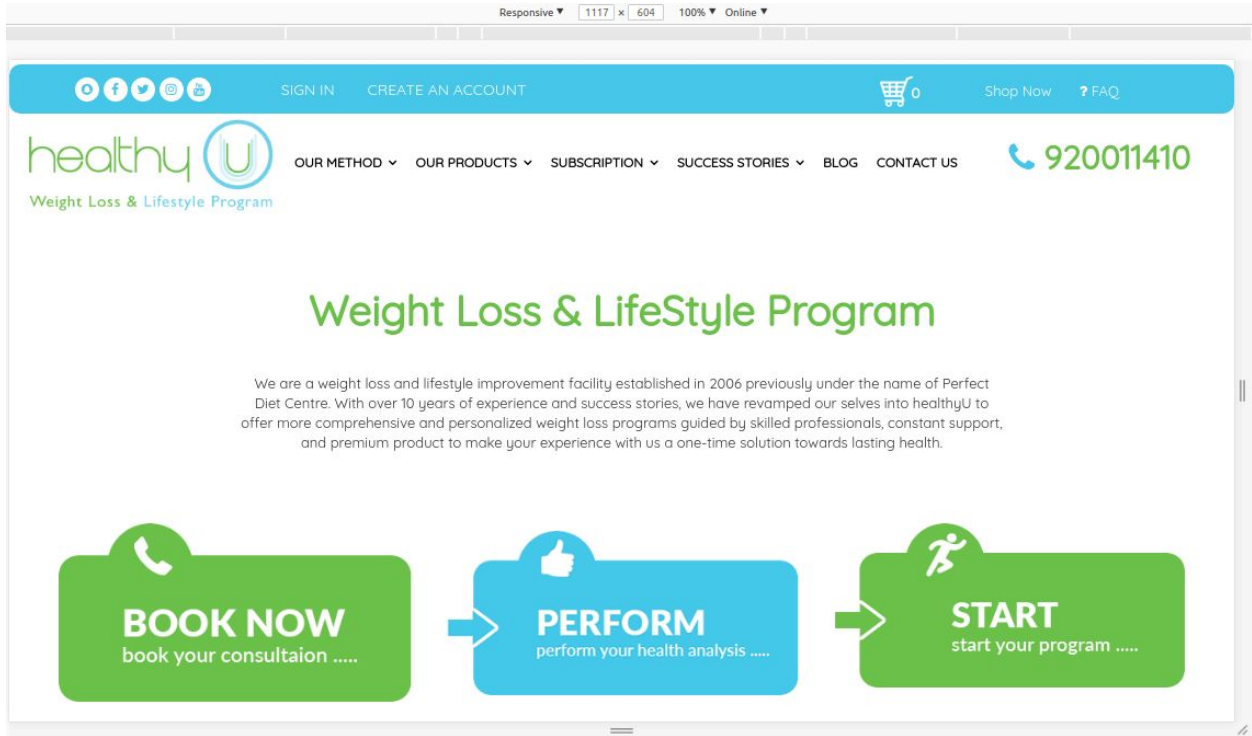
Responsive ▼ 1117 × 604 100% ▼ Online ▼

SIGN IN CREATE AN ACCOUNT

0

Shop Now ? FAQ

healthy U
Weight Loss & Lifestyle Program

OUR METHOD OUR PRODUCTS SUBSCRIPTION SUCCESS STORIES BLOG CONTACT US

920011410

Weight Loss & LifeStyle Program

We are a weight loss and lifestyle improvement facility established in 2006 previously under the name of Perfect Diet Centre. With over 10 years of experience and success stories, we have revamped our selves into healthyU to offer more comprehensive and personalized weight loss programs guided by skilled professionals, constant support, and premium product to make your experience with us a one-time solution towards lasting health.

BOOK NOW
book your consultaion .....

PERFORM
perform your health analysis .....

START
start your program .....